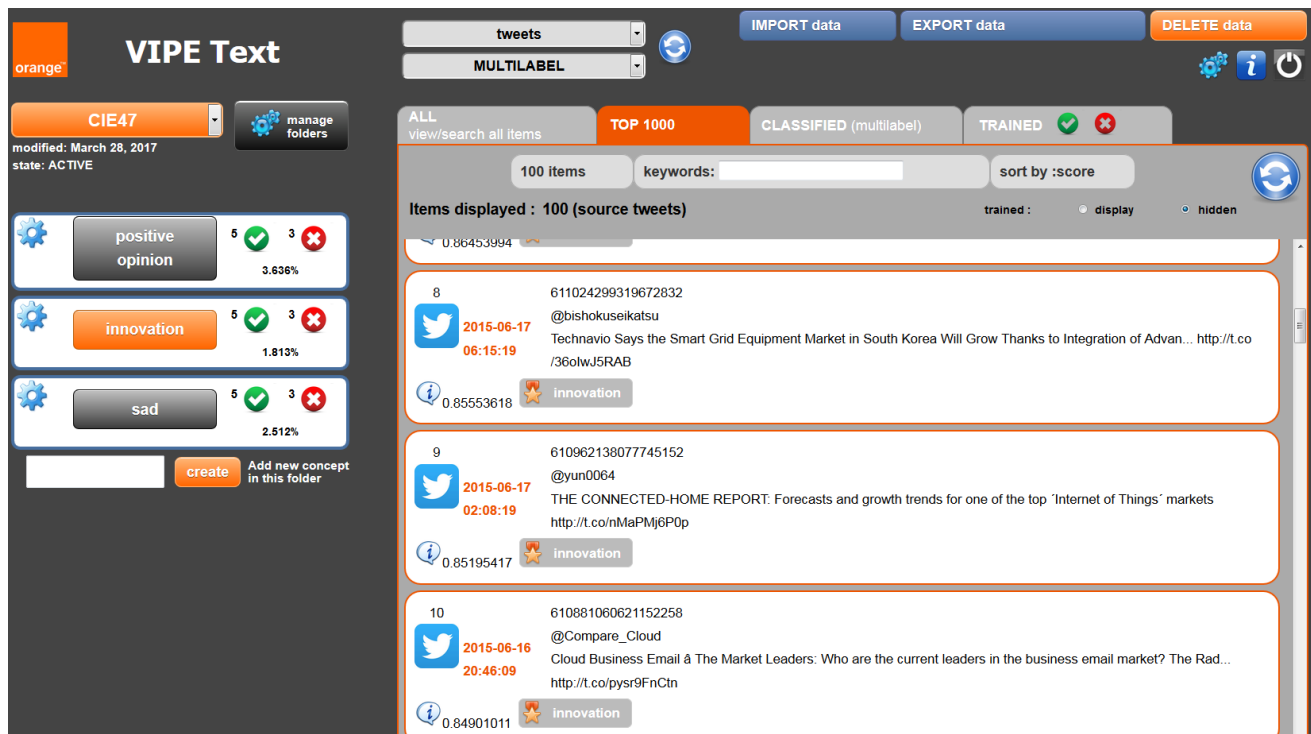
orange™

VIPE Text

tweets

MULTILABEL

IMPORT data

EXPORT data

DELETE data

CIE47

manage folders

modified: March 28, 2017
state: ACTIVE

positive opinion
5 3
3.636%

innovation
5 3
1.813%

sad
5 3
2.512%

create

Add new concept in this folder

ALL
view/search all items

TOP 1000

CLASSIFIED (multilabel)

TRAINED

100 items

keywords:

sort by :score

Items displayed : 100 (source tweets)

trained : display hidden

0.86453994

8
2015-06-17
06:15:19
611024299319672832
@bishokuseikatsu
Technavio Says the Smart Grid Equipment Market in South Korea Will Grow Thanks to Integration of Advan... http://t.co/36olwJ5RAB
0.85553618
innovation

9
2015-06-17
02:08:19
610962138077745152
@yun0064
THE CONNECTED-HOME REPORT: Forecasts and growth trends for one of the top ´Internet of Things´ markets http://t.co/nMaPMj6P0p
0.85195417
innovation

10
2015-06-16
20:46:09
610881060621152258
@Compare_Cloud
Cloud Business Email â The Market Leaders: Who are the current leaders in the business email market? The Rad... http://t.co/pysr9FnCtn
0.84901011
innovation